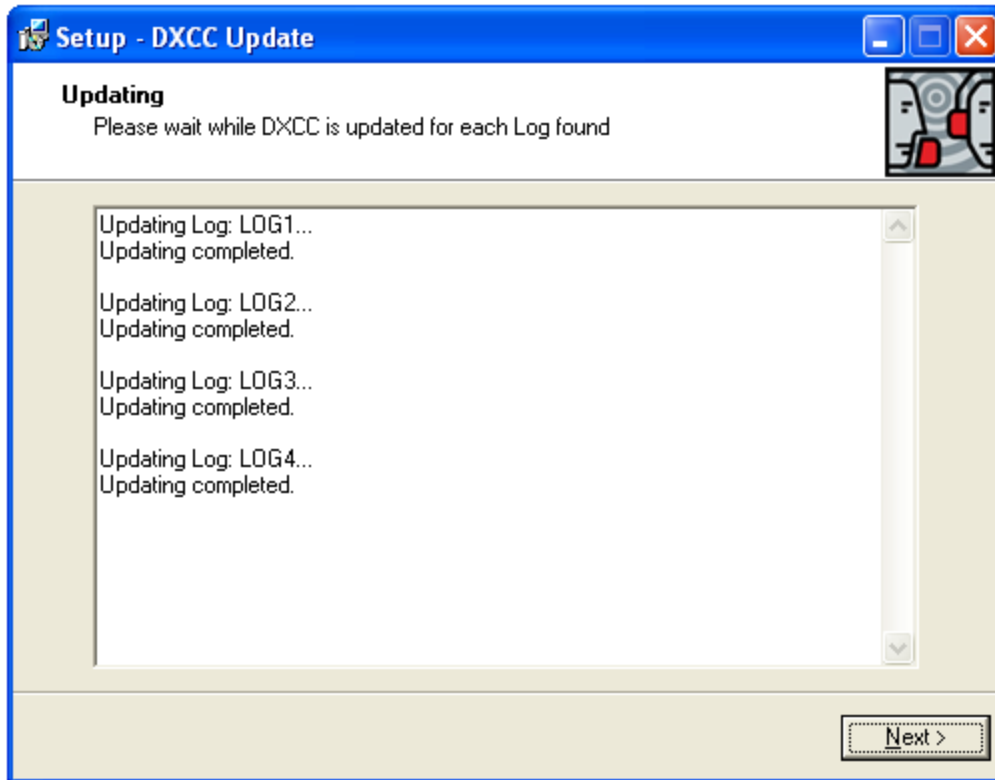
Setup - DXCC Update

Updating
Please wait while DXCC is updated for each Log found

Updating Log: LOG1...
Updating completed.

Updating Log: LOG2...
Updating completed.

Updating Log: LOG3...
Updating completed.

Updating Log: LOG4...
Updating completed.

Next >